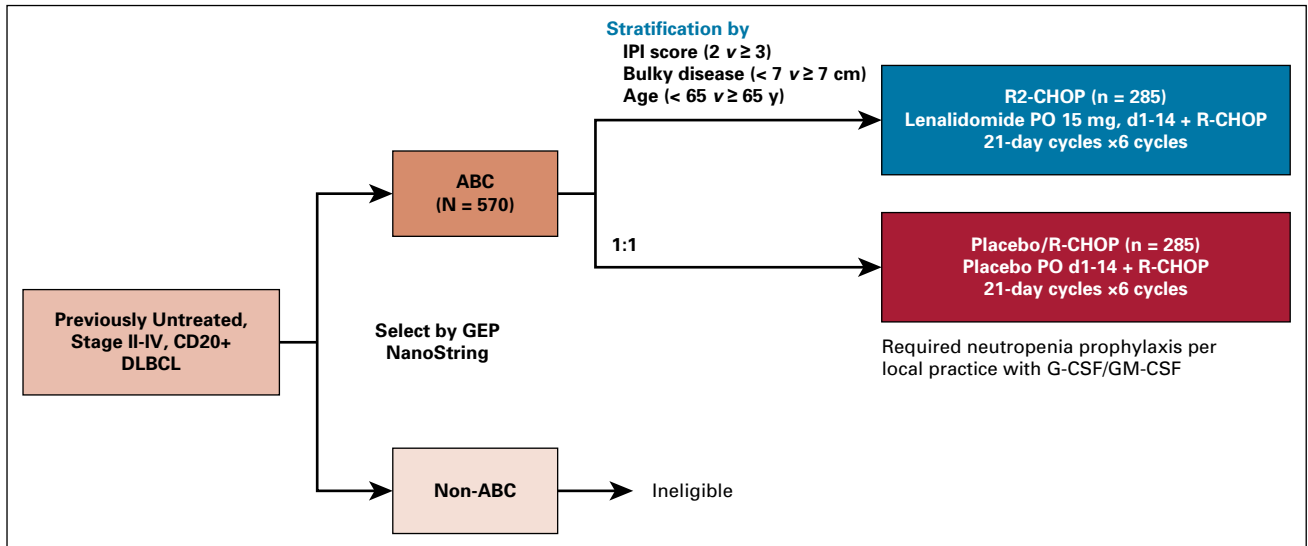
Previously Untreated, Stage II-IV, CD20+ DLBCL

Select by GEP NanoString

ABC
(N = 570)

Non-ABC

Ineligible

Stratification by
IPI score (2 $v \geq 3$)
Bulky disease (< 7 $v \geq 7$ cm)
Age (< 65 $v \geq 65$ y)

1:1

R2-CHOP (n = 285)
Lenalidomide PO 15 mg, d1-14 + R-CHOP
21-day cycles ×6 cycles

Placebo/R-CHOP (n = 285)
Placebo PO d1-14 + R-CHOP
21-day cycles ×6 cycles

Required neutropenia prophylaxis per local practice with G-CSF/GM-CSF